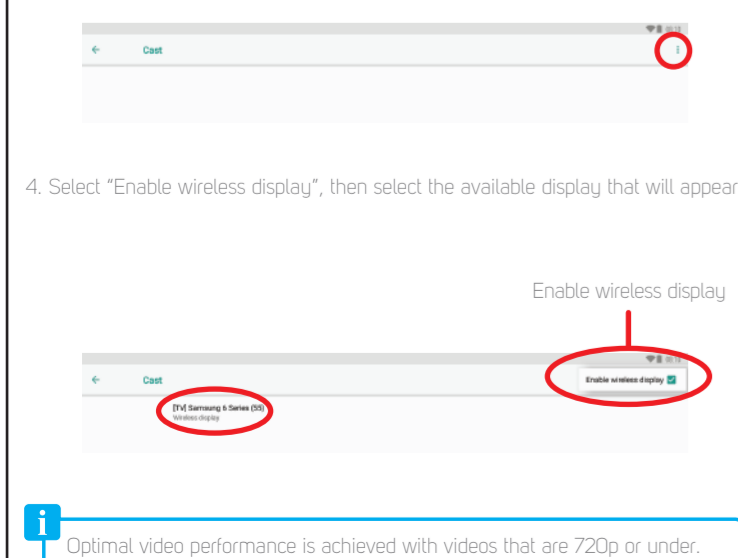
Cast

4. Select "Enable wireless display", then select the available display that will appear

Enable wireless display

Cast

Enable wireless display

[TV] Samsung 6 Series (55)
Wireless display

i

Optimal video performance is achieved with videos that are 720p or under.